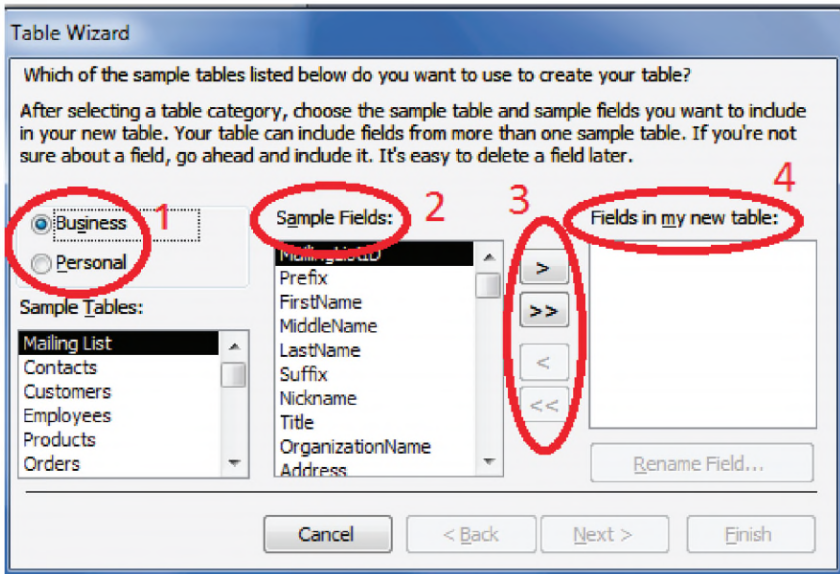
Table Wizard

Which of the sample tables listed below do you want to use to create your table?

After selecting a table category, choose the sample table and sample fields you want to include in your new table. Your table can include fields from more than one sample table. If you're not sure about a field, go ahead and include it. It's easy to delete a field later.

Business
Personal

1

Sample Fields:

2

3

4

Fields in my new table:

Sample Tables:

Mailing List
Contacts
Customers
Employees
Products
Orders

MailingListID
Prefix
FirstName
MiddleName
LastName
Suffix
Nickname
Title
OrganizationName
Address

>
>>
<
<<

Rename Field...

Cancel
< Back
Next >
Finish